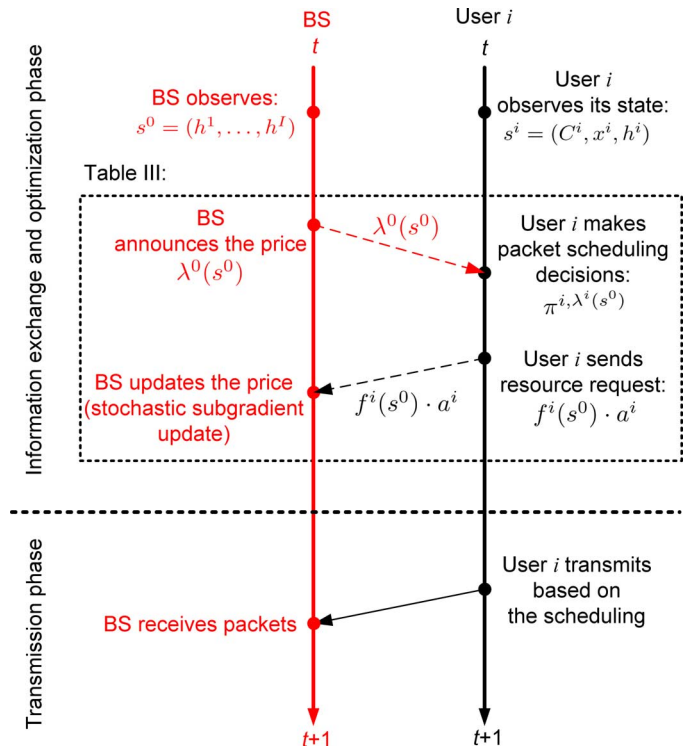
BS
$t$

User $i$
$t$

Information exchange and optimization phase

BS observes:
$s^0 = (h^1, \ldots, h^I)$

User $i$ observes its state:
$s^i = (C^i, x^i, h^i)$

Table III:

BS announces the price
$\lambda^0(s^0)$

$\lambda^0(s^0)$

User $i$ makes packet scheduling decisions:
$\pi^{i,\lambda^i(s^0)}$

User $i$ sends resource request:
$f^i(s^0) \cdot a^i$

$f^i(s^0) \cdot a^i$

BS updates the price (stochastic subgradient update)

Transmission phase

User $i$ transmits based on the scheduling

BS receives packets

$t$+1

$t$+1